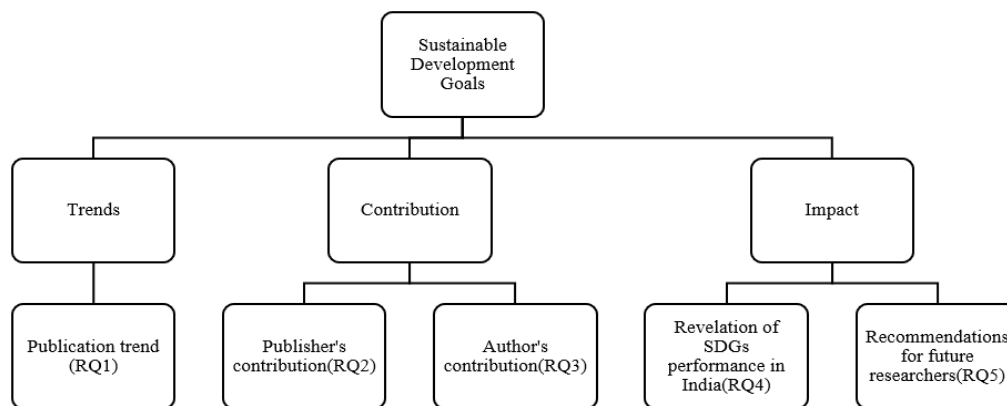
Sustainable Development Goals

Trends

Contribution

Impact

Publication trend (RQ1)

Publisher's contribution(RQ2)

Author's contribution(RQ3)

Revelation of SDGs performance in India(RQ4)

Recommendations for future researchers(RQ5)